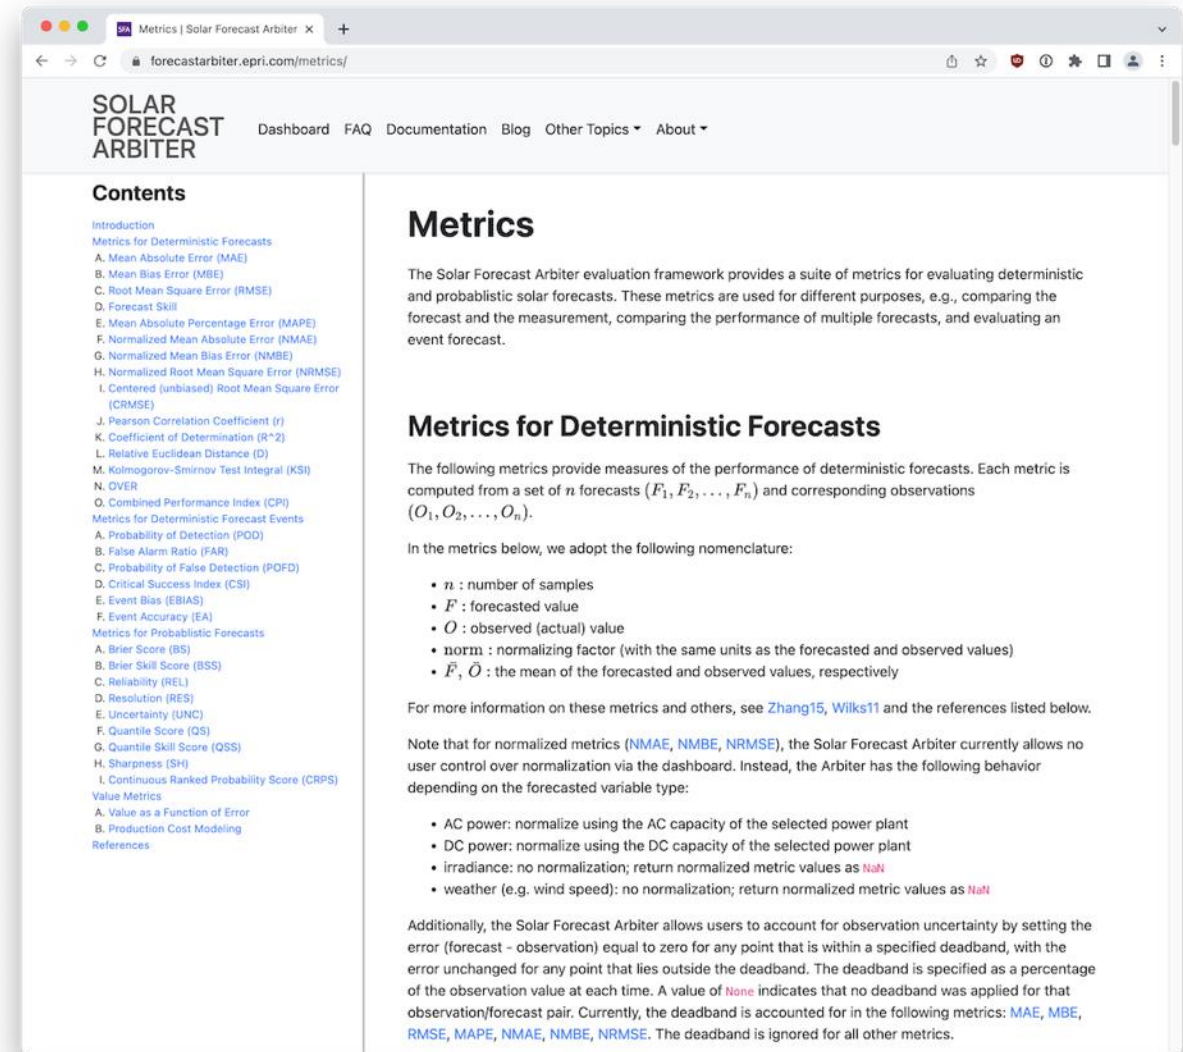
SFA Metrics | Solar Forecast Arbiter ×
+
forecastarbiter.epri.com/metrics/

SOLAR FORECAST ARBITER
Dashboard FAQ Documentation Blog Other Topics About

Contents

Introduction
Metrics for Deterministic Forecasts
A. Mean Absolute Error (MAE)
B. Mean Bias Error (MBE)
C. Root Mean Square Error (RMSE)
D. Forecast Skill
E. Mean Absolute Percentage Error (MAPE)
F. Normalized Mean Absolute Error (NMAE)
G. Normalized Mean Bias Error (NMBE)
H. Normalized Root Mean Square Error (NRMSE)
I. Centered (unbiased) Root Mean Square Error (CRMSE)
J. Pearson Correlation Coefficient (r)
K. Coefficient of Determination (R^2)
L. Relative Euclidean Distance (D)
M. Kolmogorov-Smirnov Test Integral (KSI)
N. OVER
O. Combined Performance Index (CPI)
Metrics for Deterministic Forecast Events
A. Probability of Detection (POD)
B. False Alarm Ratio (FAR)
C. Probability of False Detection (POFD)
D. Critical Success Index (CSI)
E. Event Bias (EBIAS)
F. Event Accuracy (EA)
Metrics for Probablistic Forecasts
A. Brier Score (BS)
B. Brier Skill Score (BSS)
C. Reliability (REL)
D. Resolution (RES)
E. Uncertainty (UNC)
F. Quantile Score (QS)
G. Quantile Skill Score (QSS)
H. Sharpness (SH)
I. Continuous Ranked Probability Score (CRPS)
Value Metrics
A. Value as a Function of Error
B. Production Cost Modeling
References

Metrics

The Solar Forecast Arbiter evaluation framework provides a suite of metrics for evaluating deterministic and probablistic solar forecasts. These metrics are used for different purposes, e.g., comparing the forecast and the measurement, comparing the performance of multiple forecasts, and evaluating an event forecast.

Metrics for Deterministic Forecasts

The following metrics provide measures of the performance of deterministic forecasts. Each metric is computed from a set of $n$ forecasts $(F_1, F_2, \ldots, F_n)$ and corresponding observations $(O_1, O_2, \ldots, O_n)$.

In the metrics below, we adopt the following nomenclature:

• $n$ : number of samples
• $F$ : forecasted value
• $O$ : observed (actual) value
• $\mathrm{norm}$ : normalizing factor (with the same units as the forecasted and observed values)
• $\bar{F}$, $\bar{O}$ : the mean of the forecasted and observed values, respectively

For more information on these metrics and others, see Zhang15, Wilks11 and the references listed below.

Note that for normalized metrics (NMAE, NMBE, NRMSE), the Solar Forecast Arbiter currently allows no user control over normalization via the dashboard. Instead, the Arbiter has the following behavior depending on the forecasted variable type:

• AC power: normalize using the AC capacity of the selected power plant
• DC power: normalize using the DC capacity of the selected power plant
• irradiance: no normalization; return normalized metric values as NaN
• weather (e.g. wind speed): no normalization; return normalized metric values as NaN

Additionally, the Solar Forecast Arbiter allows users to account for observation uncertainty by setting the error (forecast - observation) equal to zero for any point that is within a specified deadband, with the error unchanged for any point that lies outside the deadband. The deadband is specified as a percentage of the observation value at each time. A value of None indicates that no deadband was applied for that observation/forecast pair. Currently, the deadband is accounted for in the following metrics: MAE, MBE, RMSE, MAPE, NMAE, NMBE, NRMSE. The deadband is ignored for all other metrics.